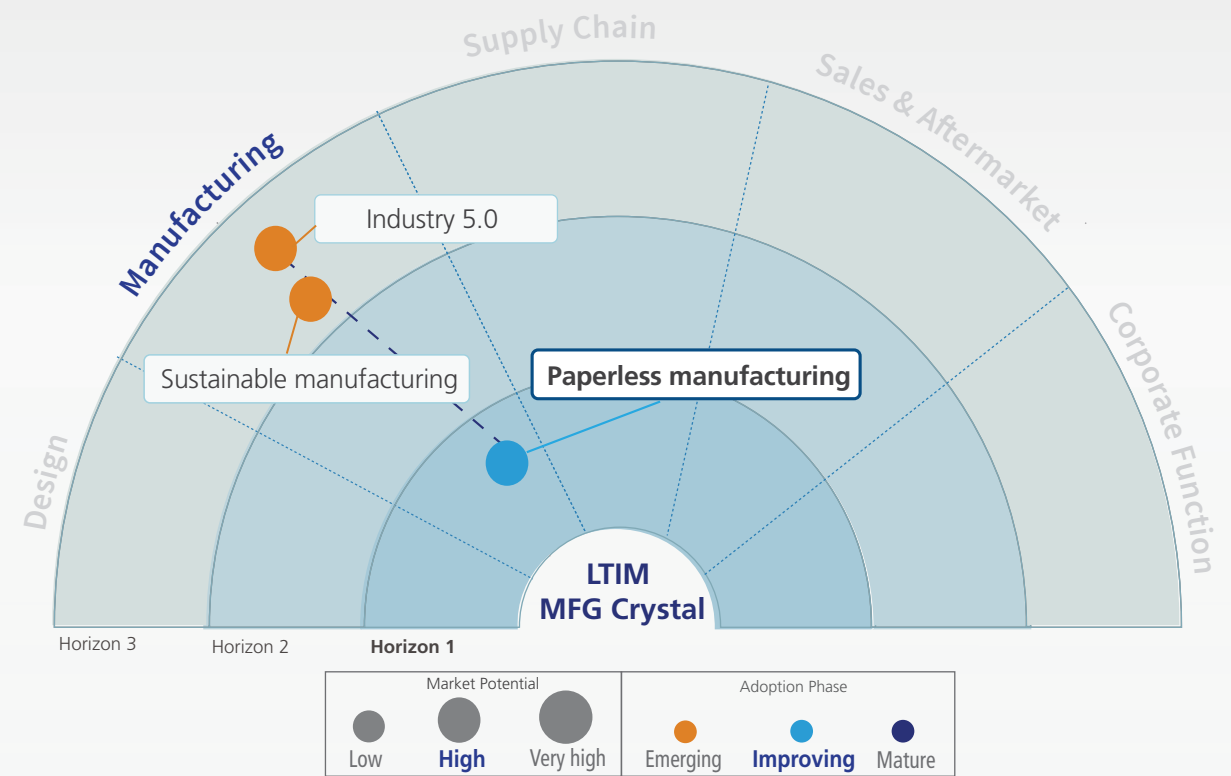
Supply Chain

Sales & Aftermarket

Manufacturing

Corporate Function

Design

Industry 5.0

Sustainable manufacturing

Paperless manufacturing

LTIM MFG Crystal

Horizon 3

Horizon 2

Horizon 1

Market Potential

Low

High

Very high

Adoption Phase

Emerging

Improving

Mature